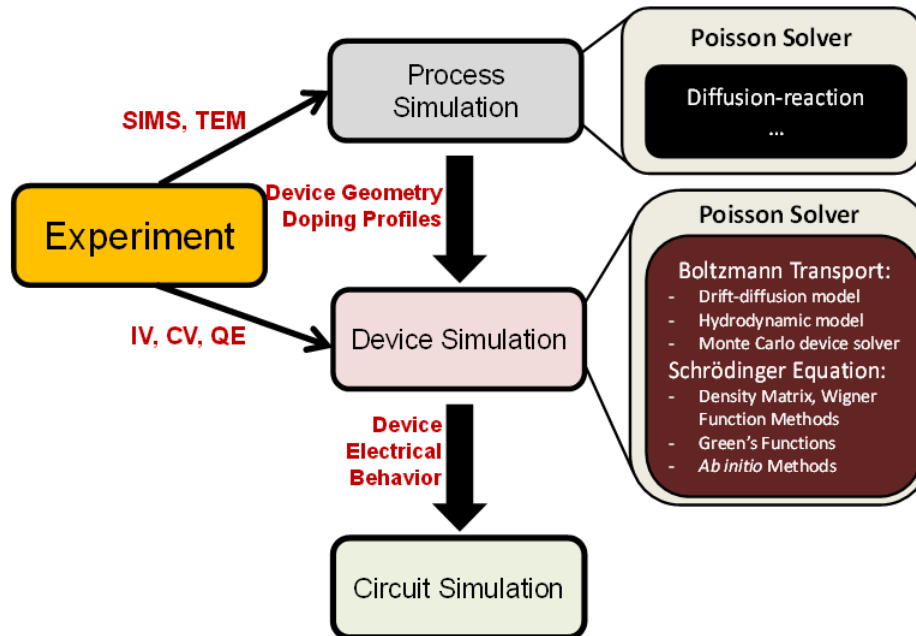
Process Simulation

Poisson Solver

Diffusion-reaction
...

SIMS, TEM

Experiment

Device Geometry
Doping Profiles

Poisson Solver

Boltzmann Transport:
- Drift-diffusion model
- Hydrodynamic model
- Monte Carlo device solver

Schrödinger Equation:
- Density Matrix, Wigner Function Methods
- Green's Functions
- *Ab initio* Methods

IV, CV, QE

Device Simulation

Device
Electrical
Behavior

Circuit Simulation